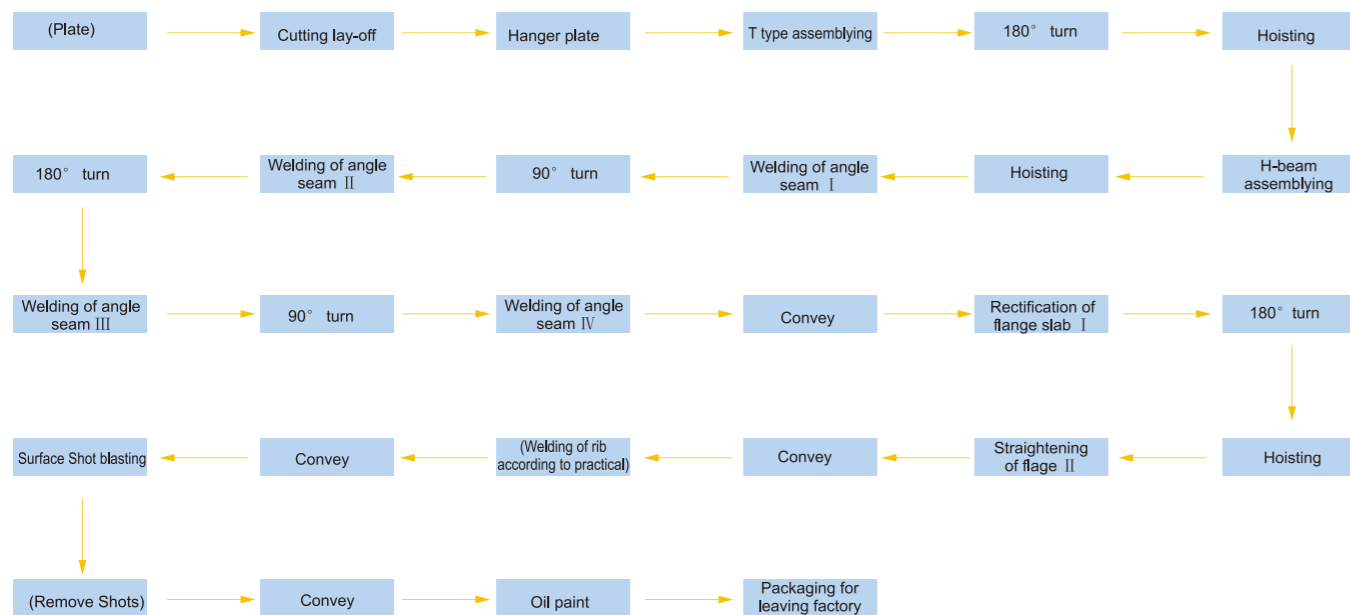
(Plate)

Cutting lay-off

Hanger plate

T type assemblying

180° turn

Hoisting

H-beam assemblying

Hoisting

Welding of angle seam Ⅰ

90° turn

Welding of angle seam Ⅱ

180° turn

Welding of angle seam Ⅲ

90° turn

Welding of angle seam Ⅳ

Convey

Rectification of flange slab Ⅰ

180° turn

Hoisting

Straightening of flage Ⅱ

Convey

(Welding of rib according to practical)

Convey

Surface Shot blasting

(Remove Shots)

Convey

Oil paint

Packaging for leaving factory